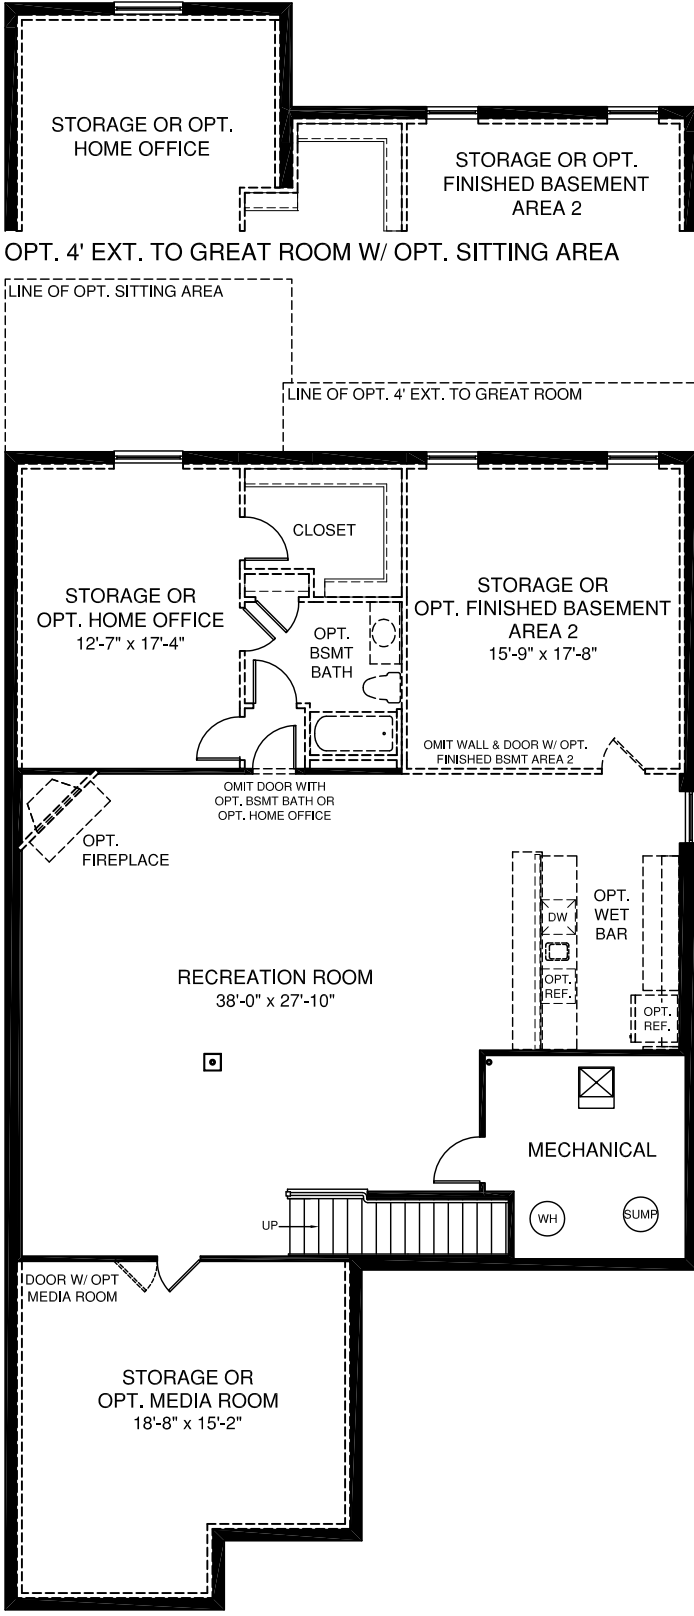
STORAGE OR OPT. HOME OFFICE

STORAGE OR OPT. FINISHED BASEMENT AREA 2

OPT. 4' EXT. TO GREAT ROOM W/ OPT. SITTING AREA

LINE OF OPT. SITTING AREA

LINE OF OPT. 4' EXT. TO GREAT ROOM

CLOSET

STORAGE OR OPT. HOME OFFICE
12'-7" x 17'-4"

OPT. BSMT BATH

STORAGE OR OPT. FINISHED BASEMENT AREA 2
15'-9" x 17'-8"

OMIT WALL & DOOR W/ OPT. FINISHED BSMT AREA 2

OMIT DOOR WITH OPT. BSMT BATH OR OPT. HOME OFFICE

OPT. FIREPLACE

DW

OPT. WET BAR

OPT. REF.

OPT. REF.

RECREATION ROOM
38'-0" x 27'-10"

MECHANICAL

UP

WH

SUMP

DOOR W/ OPT MEDIA ROOM

STORAGE OR OPT. MEDIA ROOM
18'-8" x 15'-2"